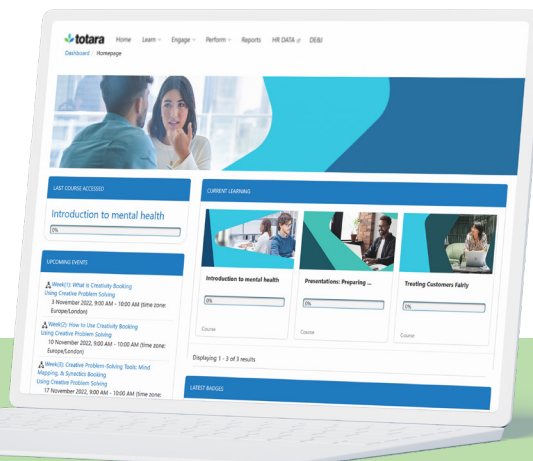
totara Home Learn Engage Perform Reports HR DATA DE&I

Dashboard / Homepage

LAST COURSE ACCESSED

Introduction to mental health

0%

UPCOMING EVENTS

Week(1): What Is Creativity Booking Using Creative Problem Solving
3 November 2022, 9:00 AM - 10:00 AM (time zone: Europe/London)

Week(2): How to Use Creativity Booking Using Creative Problem Solving
10 November 2022, 9:00 AM - 10:00 AM (time zone: Europe/London)

Week(3): Creative Problem-Solving Tools: Mind Mapping, & Synectics Booking Using Creative Problem Solving
17 November 2022, 9:00 AM - 10:00 AM (time zone:

CURRENT LEARNING

Introduction to mental health
0%
Course

Presentations: Preparing ...
0%
Course

Treating Customers Fairly
0%
Course

Displaying 1 - 3 of 3 results

LATEST BADGES